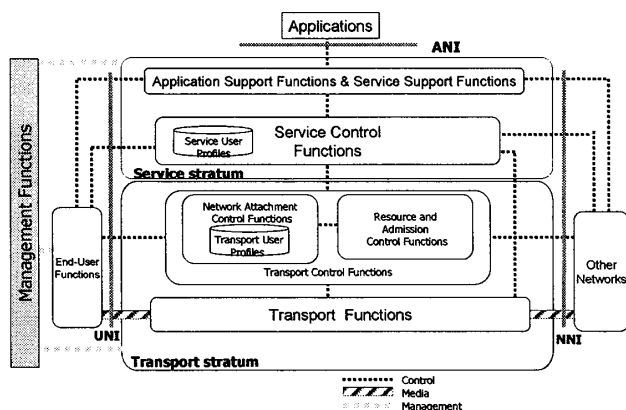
Applications

ANI

Application Support Functions & Service Support Functions

Management Functions

Service User Profiles

Service Control Functions

Service stratum

Network Attachment Control Functions

Transport User Profiles

Resource and Admission Control Functions

Transport Control Functions

End-User Functions

Other Networks

Transport Functions

UNI

NNI

Transport stratum

Control
Media
Management